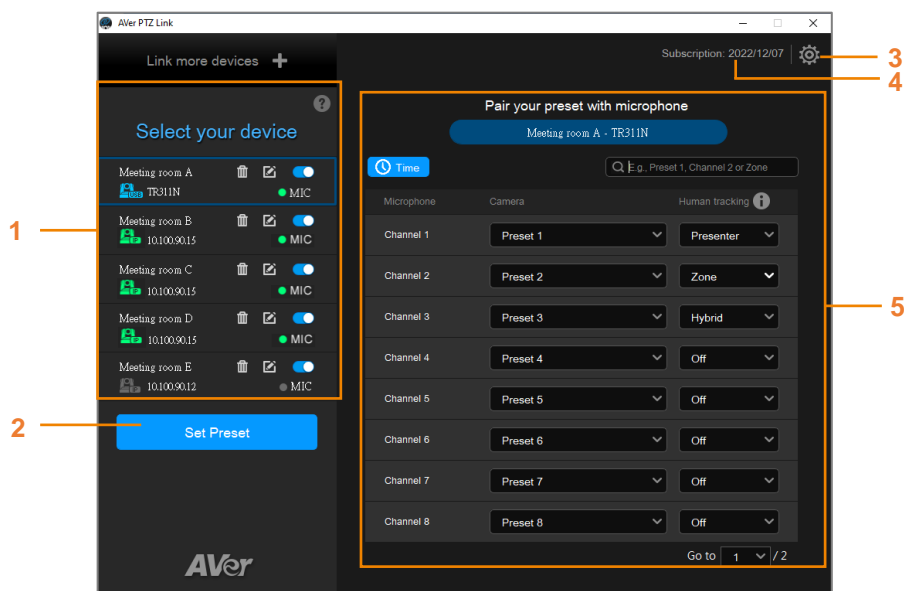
AVer PTZ Link

Link more devices +

Subscription: 2022/12/07

3

4

?

Select your device

Meeting room A
TR311N
MIC

Meeting room B
10.100.90.15
MIC

Meeting room C
10.100.90.15
MIC

Meeting room D
10.100.90.15
MIC

Meeting room E
10.100.90.12
MIC

1

2

Set Preset

AVer

Pair your preset with microphone

Meeting room A - TR311N

Time

E.g., Preset 1, Channel 2 or Zone

| Microphone | Camera | Human tracking |
|---|---|---|
| Channel 1 | Preset 1 | Presenter |
| Channel 2 | Preset 2 | Zone |
| Channel 3 | Preset 3 | Hybrid |
| Channel 4 | Preset 4 | Off |
| Channel 5 | Preset 5 | Off |
| Channel 6 | Preset 6 | Off |
| Channel 7 | Preset 7 | Off |
| Channel 8 | Preset 8 | Off |

Go to 1 / 2

5